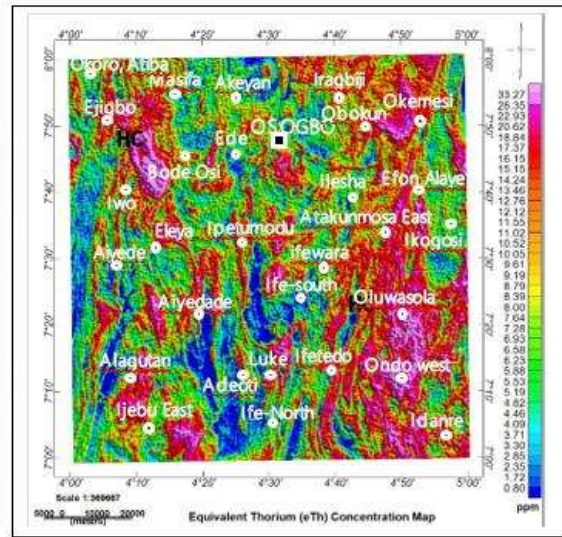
4°00' 4°10' 4°20' 4°30' 4°40' 4°50' 5°00'

8°00' 7°50' 7°40' 7°30' 7°20' 7°10' 7°00'

Okoro, Atiba
Masifa
Akeyan
Iragbiji
Ejigbo
HC
Obokun
Okemesi
OSOGBO
Ede
Bode Osi
Ilesha
Efon Alaye
Iwo
Atakunmosa East
Eleya
Ipetumodu
Ikogosi
Aiyede
Ifewara
Ife-south
Oluwasola
Aiyedade
Alagutan
Luke
Ifetedo
Ondo west
Adeoti
Ijebu East
Ife-North
Idanre

33.27
26.35
22.93
20.62
18.84
17.37
16.15
15.15
14.24
13.46
12.76
12.12
11.55
11.02
10.52
10.05
9.61
9.19
8.79
8.39
8.00
7.64
7.28
6.93
6.58
6.23
5.88
5.53
5.19
4.82
4.46
4.09
3.71
3.30
2.85
2.35
1.72
0.80
ppm

Scale 1:369667
5000 0 10000 20000
(meters)

Equivalent Thorium (eTh) Concentration Map